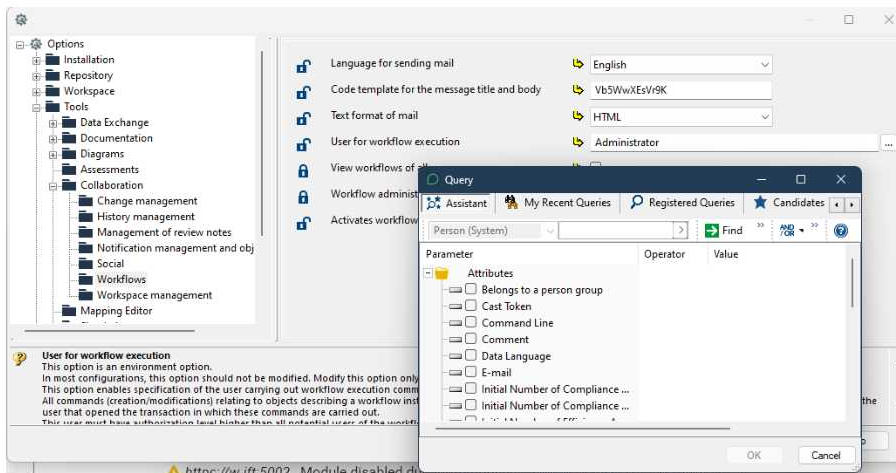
Options
Installation
Repository
Workspace
Tools
Data Exchange
Documentation
Diagrams
Assessments
Collaboration
Change management
History management
Management of review notes
Notification management and obj
Social
Workflows
Workspace management
Mapping Editor

Language for sending mail
English
Code template for the message title and body
Vb5WwXEsVr9K
Text format of mail
HTML
User for workflow execution
Administrator
View workflows of a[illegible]
Workflow administ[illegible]
Activates workflow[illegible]

Query
Assistant
My Recent Queries
Registered Queries
Candidates
Person (System)
Find
Parameter
Operator
Value
Attributes
Belongs to a person group
Cast Token
Command Line
Comment
Data Language
E-mail
Initial Number of Compliance ...
Initial Number of Compliance ...
OK
Cancel

User for workflow execution
This option is an environment option.
In most configurations, this option should not be modified. Modify this option only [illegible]
This option enables specification of the user carrying out workflow execution comm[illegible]
All commands (creation/modifications) relating to objects describing a workflow inst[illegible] the user that opened the transaction in which these commands are carried out.
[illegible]

https://w.ift.5002 Module disabled d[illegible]